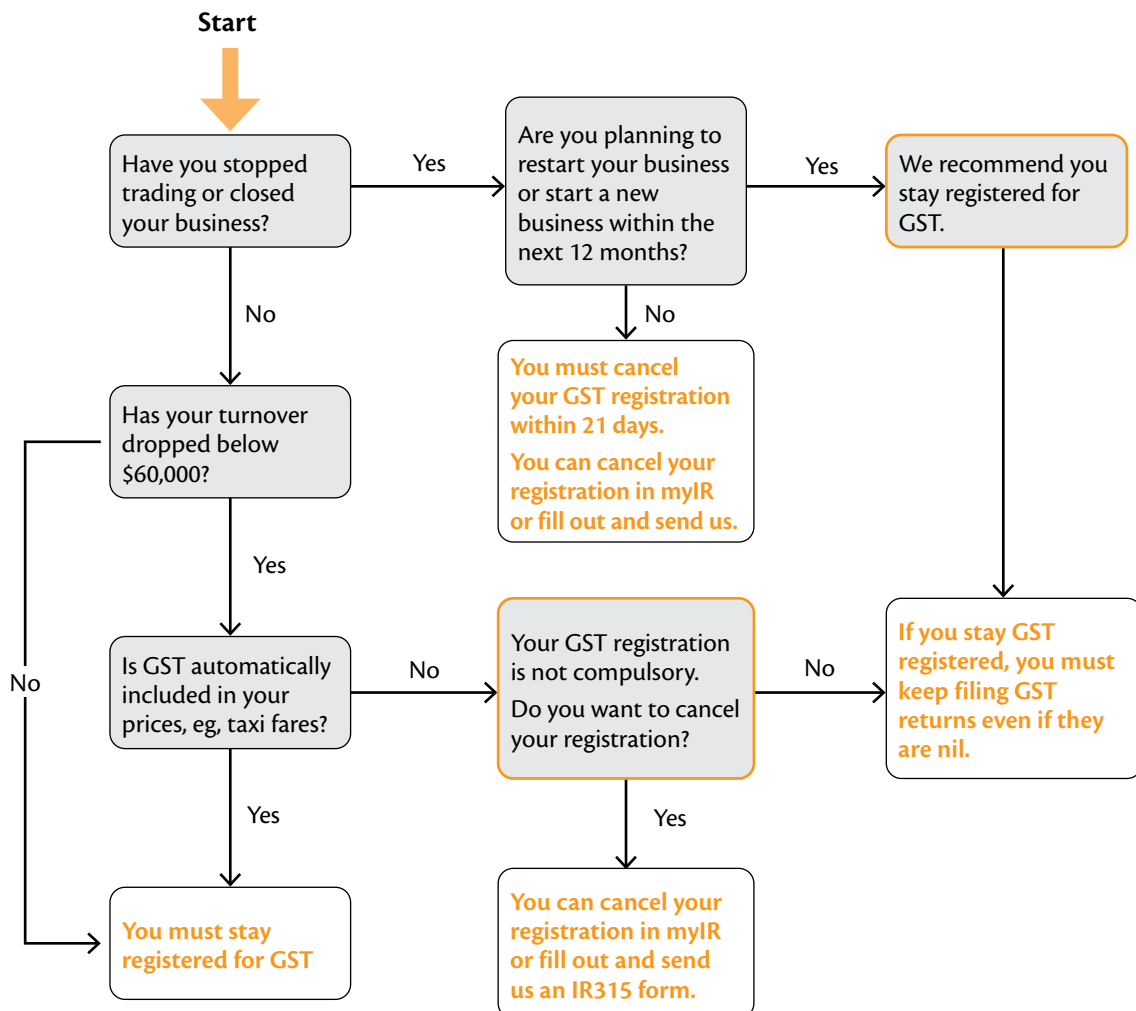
Start

Have you stopped trading or closed your business?

Yes

Are you planning to restart your business or start a new business within the next 12 months?

Yes

We recommend you stay registered for GST.

No

No

You must cancel your GST registration within 21 days.

You can cancel your registration in myIR or fill out and send us.

Has your turnover dropped below $60,000?

Yes

No

Is GST automatically included in your prices, eg, taxi fares?

No

Your GST registration is not compulsory.

Do you want to cancel your registration?

No

If you stay GST registered, you must keep filing GST returns even if they are nil.

Yes

Yes

You must stay registered for GST

You can cancel your registration in myIR or fill out and send us an IR315 form.